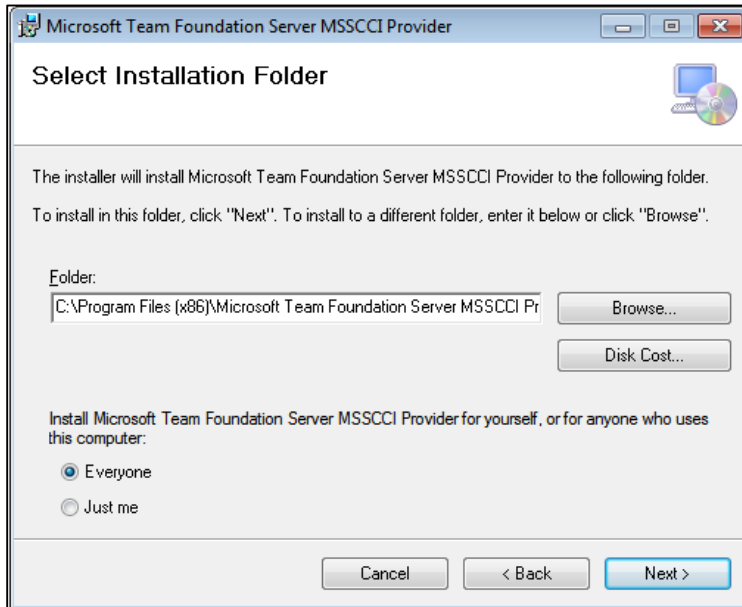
Microsoft Team Foundation Server MSSCCI Provider

Select Installation Folder

The installer will install Microsoft Team Foundation Server MSSCCI Provider to the following folder.

To install in this folder, click "Next". To install to a different folder, enter it below or click "Browse".

Folder:

C:\Program Files (x86)\Microsoft Team Foundation Server MSSCCI Pr

Browse...

Disk Cost...

Install Microsoft Team Foundation Server MSSCCI Provider for yourself, or for anyone who uses this computer:

Everyone

Just me

Cancel

< Back

Next >